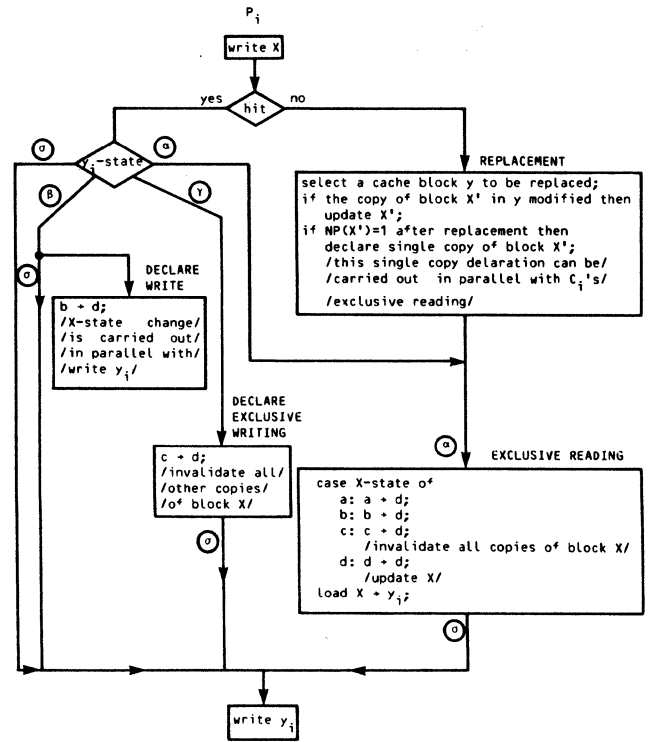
$P_i$

write X

hit

yes

no

σ

$y_i$-state

α

β

γ

REPLACEMENT

select a cache block y to be replaced;
if the copy of block X' in y modified then
update X';
if NP(X')=1 after replacement then
declare single copy of block X';
/this single copy delaration can be/
/carried out in parallel with $C_i$'s/
/exclusive reading/

σ

DECLARE WRITE

b → d;
/X-state change/
/is carried out/
/in parallel with/
/write $y_i$/

DECLARE EXCLUSIVE WRITING

c → d;
/invalidate all/
/other copies/
/of block X/

σ

α

EXCLUSIVE READING

case X-state of
a: a → d;
b: b → d;
c: c → d;
/invalidate all copies of block X/
d: d → d;
/update X/
load X → $y_i$;

σ

write $y_i$